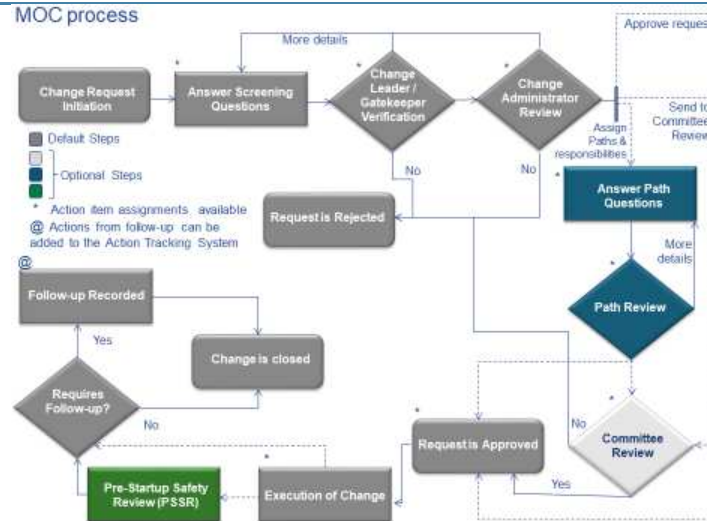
MOC process

Approve reques

More details

Change Request Initiation

*

Answer Screening Questions

*

Change Leader / Gatekeeper Verification

*

Change Administrator Review

Send to Committee Review

Assign Paths & responsibilities

Default Steps

Optional Steps

* Action item assignments available

@ Actions from follow-up can be added to the Action Tracking System

No

No

*

Answer Path Questions

Request is Rejected

More details

@

Follow-up Recorded

*

Path Review

Yes

Change is closed

Requires Follow-up?

No

*

Request is Approved

No

*

Committee Review

*

Pre-Startup Safety Review (PSSR)

Execution of Change

Yes